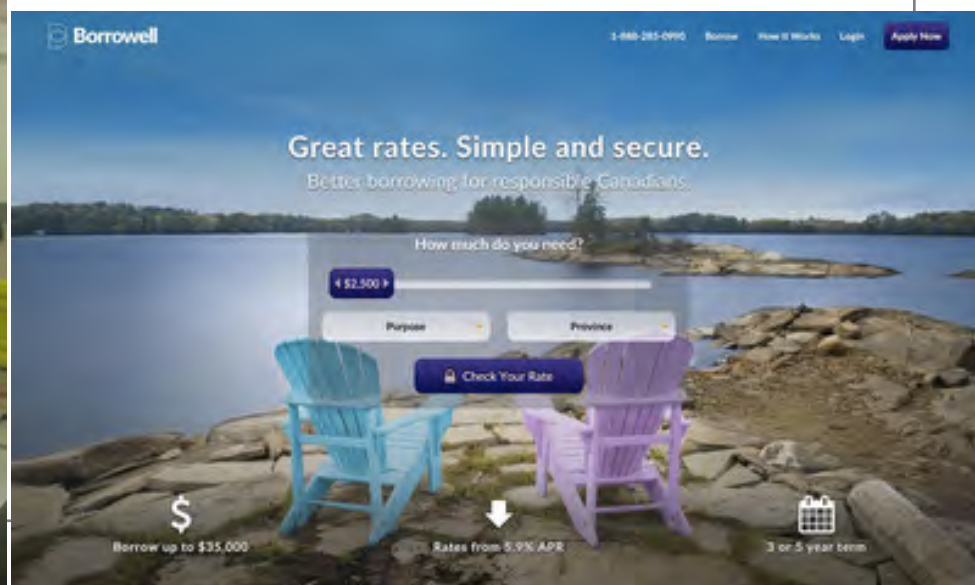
Borrowell

1-888-285-0990 Borrow How It Works Login Apply Now

Great rates. Simple and secure.

Better borrowing for responsible Canadians.

How much do you need?

$2,500

Purpose

Province

Check Your Rate

$

Borrow up to $35,000

Rates from 5.9% APR

3 or 5 year term